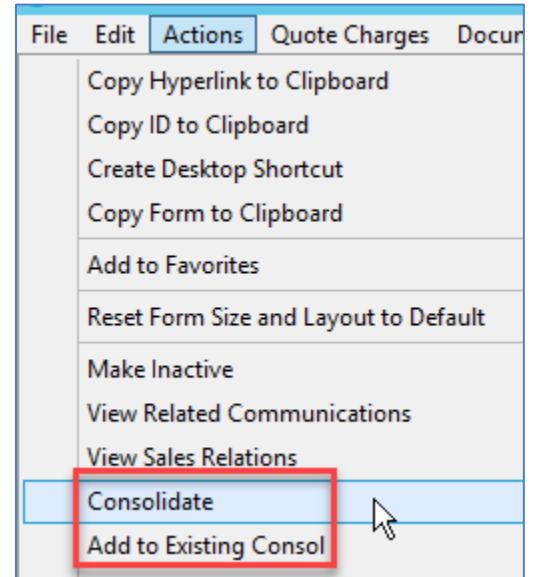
File Edit Actions Quote Charges Docun

Copy Hyperlink to Clipboard
Copy ID to Clipboard
Create Desktop Shortcut
Copy Form to Clipboard

Add to Favorites

Reset Form Size and Layout to Default

Make Inactive
View Related Communications
View Sales Relations
Consolidate
Add to Existing Consol